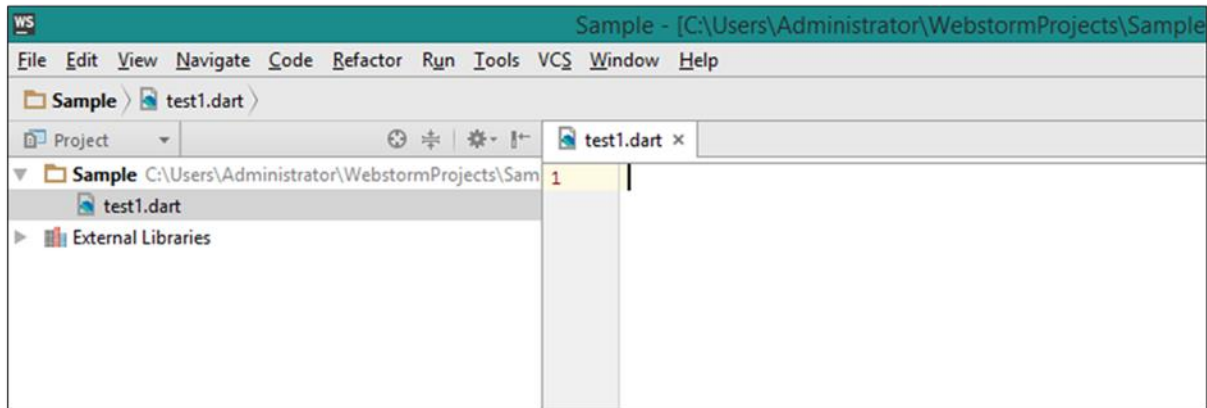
WS

Sample - [C:\Users\Administrator\WebstormProjects\Sample

File Edit View Navigate Code Refactor Run Tools VCS Window Help

Sample 〉 test1.dart 〉

Project

test1.dart ×

Sample C:\Users\Administrator\WebstormProjects\Sam

test1.dart

External Libraries

1